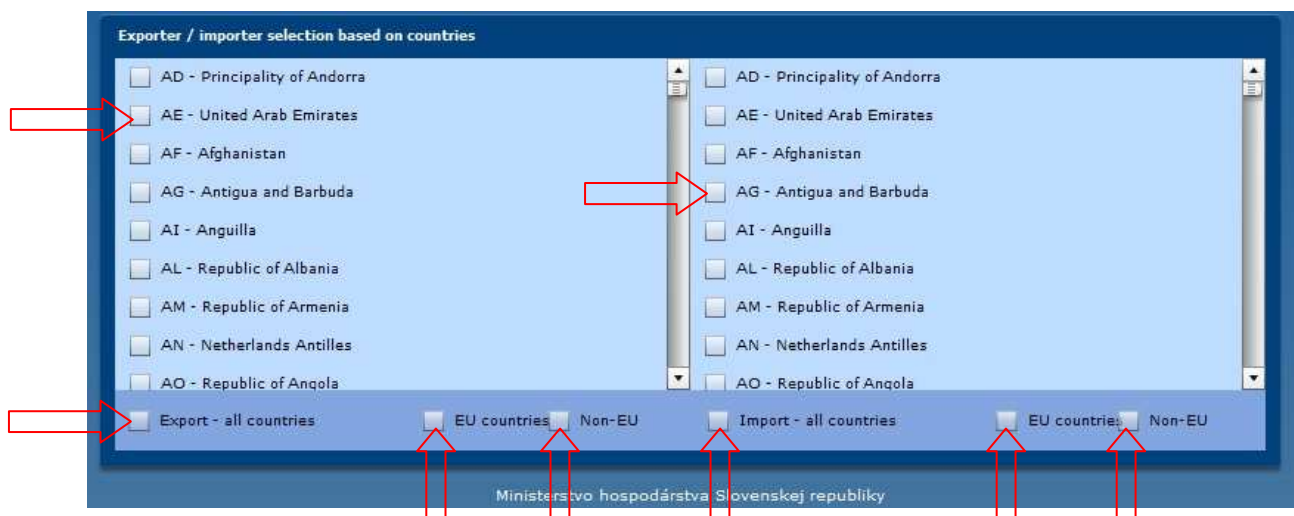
Exporter / importer selection based on countries

AD - Principality of Andorra
AE - United Arab Emirates
AF - Afghanistan
AG - Antigua and Barbuda
AI - Anguilla
AL - Republic of Albania
AM - Republic of Armenia
AN - Netherlands Antilles
AO - Republic of Angola

AD - Principality of Andorra
AE - United Arab Emirates
AF - Afghanistan
AG - Antigua and Barbuda
AI - Anguilla
AL - Republic of Albania
AM - Republic of Armenia
AN - Netherlands Antilles
AO - Republic of Angola

Export - all countries
EU countries
Non-EU
Import - all countries
EU countries
Non-EU

Ministerstvo hospodárstva Slovenskej republiky